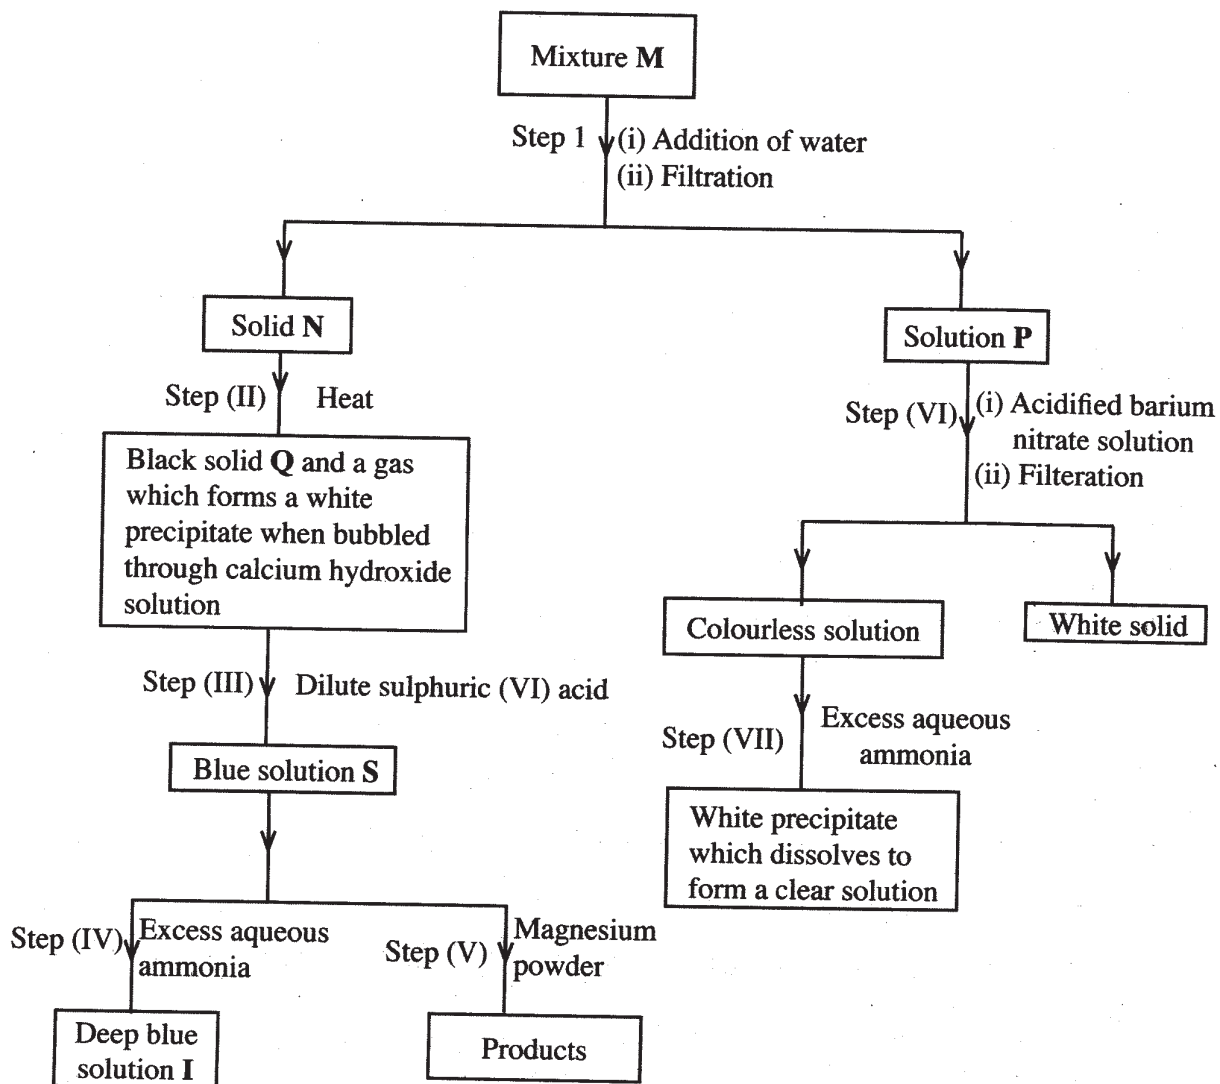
Mixture **M**

Step 1 (i) Addition of water
(ii) Filtration

Solid **N**

Step (II) Heat

Black solid **Q** and a gas which forms a white precipitate when bubbled through calcium hydroxide solution

Step (III) Dilute sulphuric (VI) acid

Blue solution **S**

Step (IV) Excess aqueous ammonia

Deep blue solution **I**

Step (V) Magnesium powder

Products

Solution **P**

Step (VI) (i) Acidified barium nitrate solution
(ii) Filteration

Colourless solution

White solid

Step (VII) Excess aqueous ammonia

White precipitate which dissolves to form a clear solution